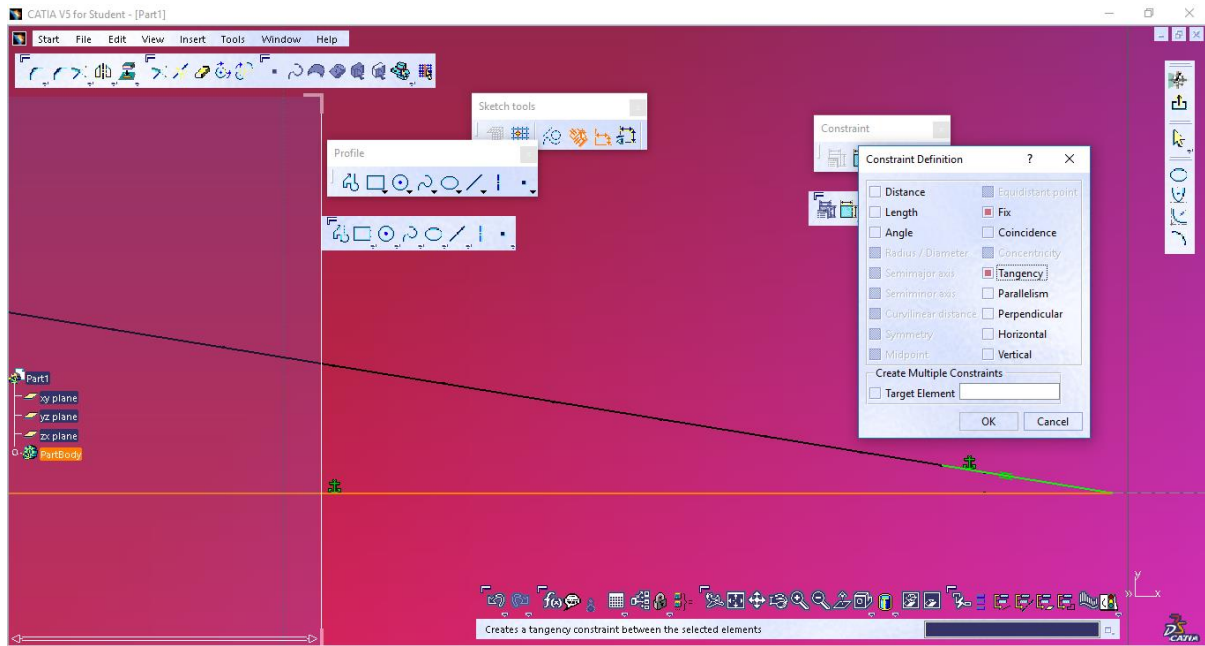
CATIA V5 for Student - [Part1]

Start File Edit View Insert Tools Window Help

Sketch tools

Profile

Constraint

Constraint Definition ? ✕

Distance
Length
Angle
Radius / Diameter
Semimajor axis
Semiminor axis
Curvilinear distance
Symmetry
Midpoint

Equidistant point
Fix
Coincidence
Concentricity
Tangency
Parallelism
Perpendicular
Horizontal
Vertical

Create Multiple Constraints
Target Element

OK Cancel

Part1
xy plane
yz plane
zx plane
PartBody

Creates a tangency constraint between the selected elements

y
x

CATIA